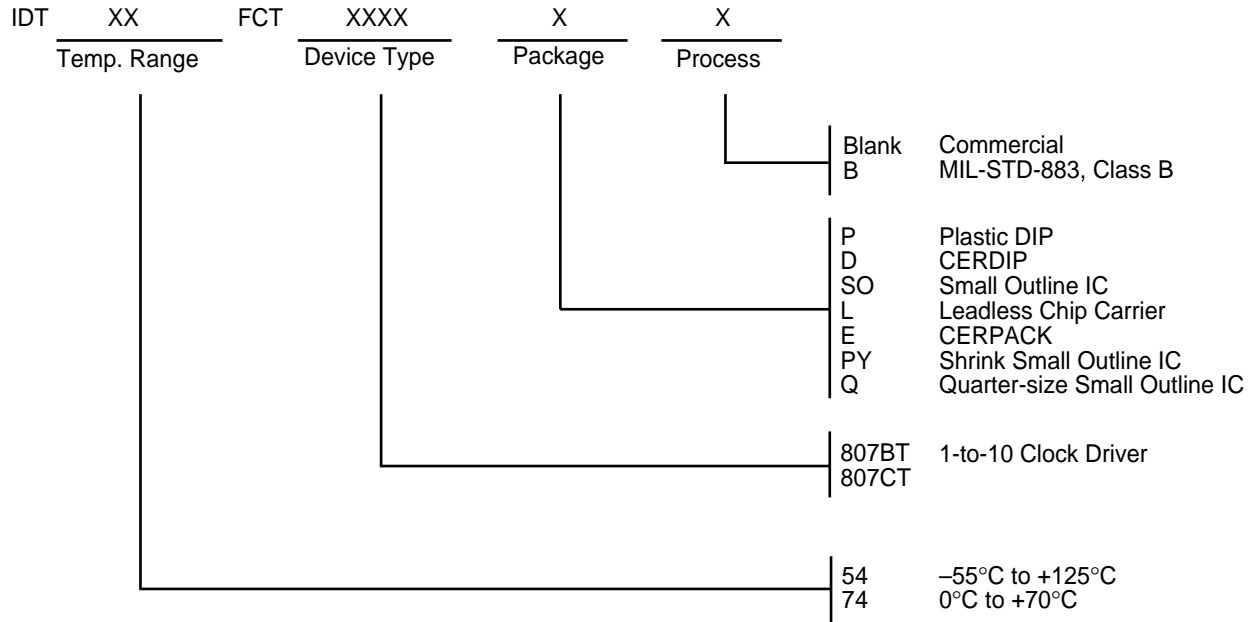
IDT XX FCT XXXX X X
Temp. Range Device Type Package Process

Blank Commercial
B MIL-STD-883, Class B

P Plastic DIP
D CERDIP
SO Small Outline IC
L Leadless Chip Carrier
E CERPACK
PY Shrink Small Outline IC
Q Quarter-size Small Outline IC

807BT 1-to-10 Clock Driver
807CT

54 –55°C to +125°C
74 0°C to +70°C